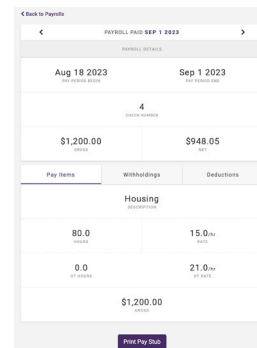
< Back to Payrolls

<

PAYROLL PAID SEP 1 2023

>

PAYROLL DETAILS

Aug 18 2023
PAY PERIOD BEGIN

Sep 1 2023
PAY PERIOD END

4
CHECK NUMBER

$1,200.00
GROSS

$948.05
NET

Pay Items

Withholdings

Deductions

Housing
DESCRIPTION

80.0
HOURS

15.0/hr
RATE

0.0
OT HOURS

21.0/hr
OT RATE

$1,200.00
GROSS

Print Pay Stub